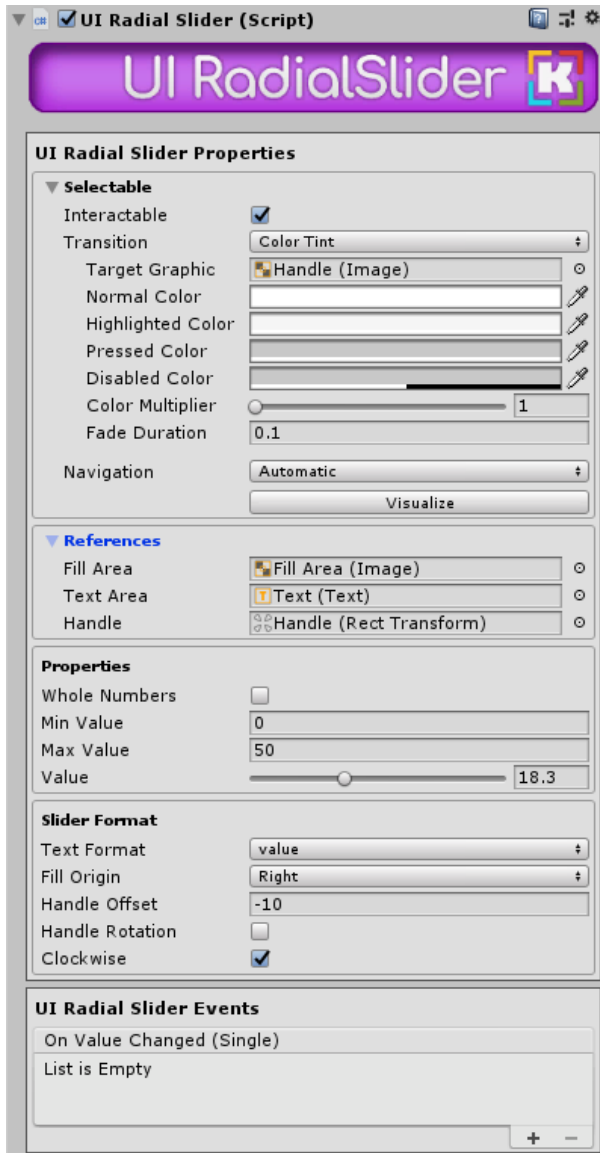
UI Radial Slider (Script)

UI RadialSlider K

UI Radial Slider Properties

Selectable

Interactable

Transition Color Tint

Target Graphic Handle (Image)

Normal Color

Highlighted Color

Pressed Color

Disabled Color

Color Multiplier 1

Fade Duration 0.1

Navigation Automatic

Visualize

References

Fill Area Fill Area (Image)

Text Area Text (Text)

Handle Handle (Rect Transform)

Properties

Whole Numbers

Min Value 0

Max Value 50

Value 18.3

Slider Format

Text Format value

Fill Origin Right

Handle Offset -10

Handle Rotation

Clockwise

UI Radial Slider Events

On Value Changed (Single)

List is Empty

+ −